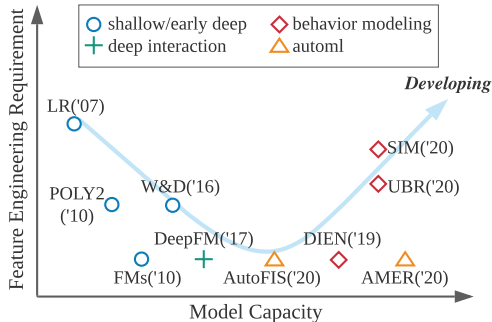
shallow/early deep
behavior modeling
deep interaction
automl

Feature Engineering Requirement

Developing

LR('07)
SIM('20)
POLY2 ('10)
W&D('16)
UBR('20)
DeepFM('17)
DIEN('19)
FMs('10)
AutoFIS('20)
AMER('20)

Model Capacity